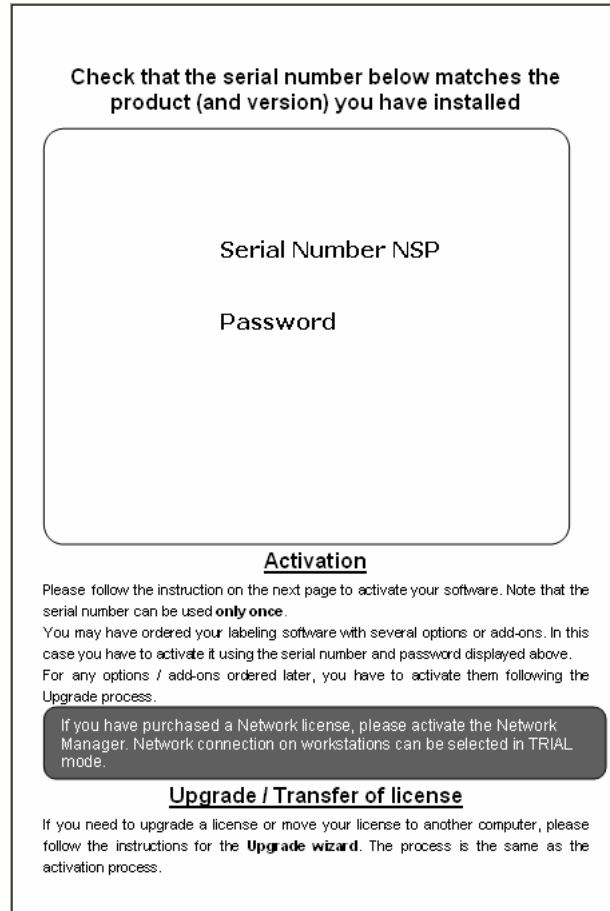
Check that the serial number below matches the product (and version) you have installed

Serial Number NSP

Password

Activation

Please follow the instruction on the next page to activate your software. Note that the serial number can be used **only once**.
You may have ordered your labeling software with several options or add-ons. In this case you have to activate it using the serial number and password displayed above.
For any options / add-ons ordered later, you have to activate them following the Upgrade process.

If you have purchased a Network license, please activate the Network Manager. Network connection on workstations can be selected in TRIAL mode.

Upgrade / Transfer of license

If you need to upgrade a license or move your license to another computer, please follow the instructions for the **Upgrade wizard**. The process is the same as the activation process.